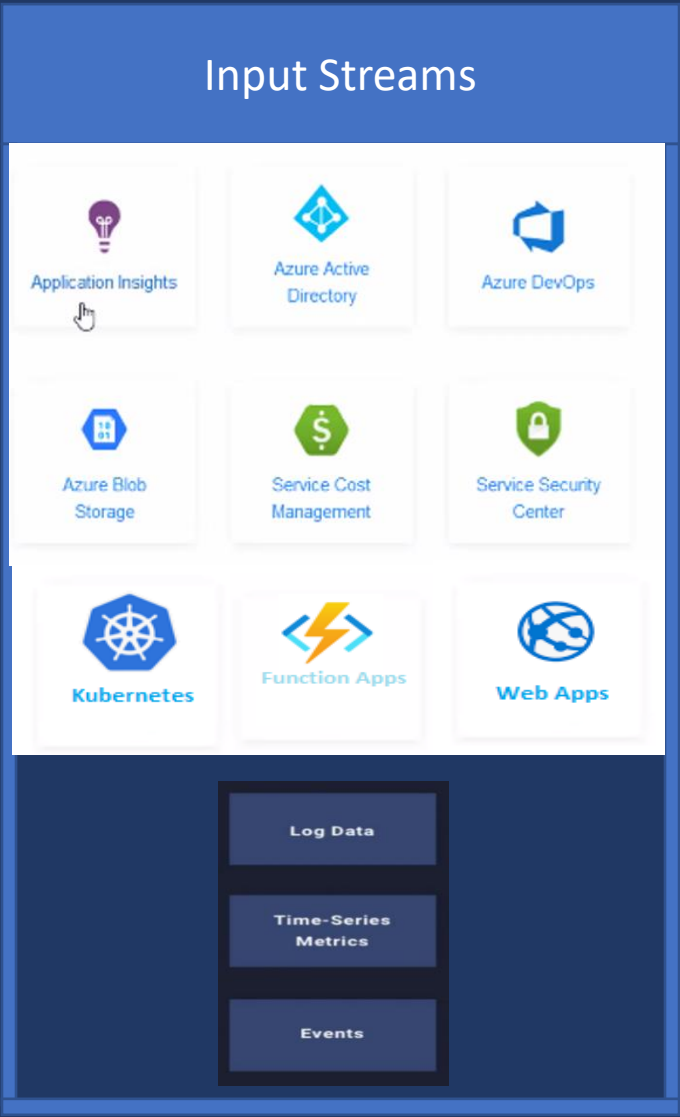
Input Streams

Application Insights

Azure Active Directory

Azure DevOps

Azure Blob Storage

Service Cost Management

Service Security Center

Kubernetes

Function Apps

Web Apps

Log Data

Time-Series Metrics

Events